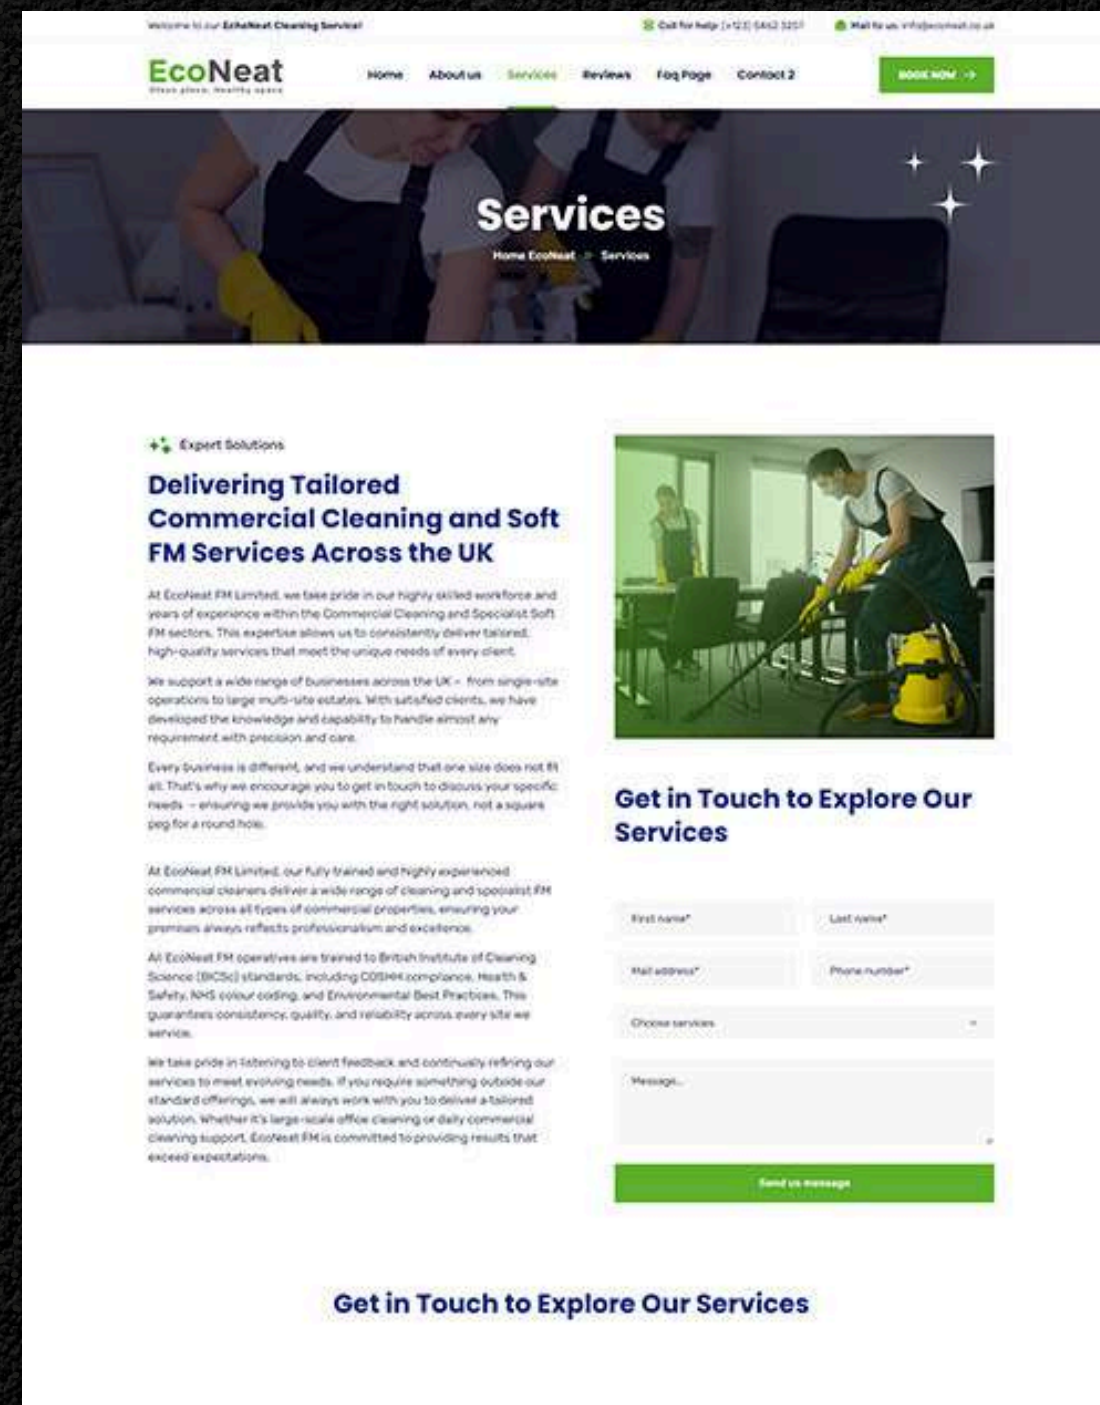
Welcome to our EchoNeat Cleaning Service!

Call for help: [+123] 5462 3257

Mail to us: info@econeat.co.uk

EcoNeat
Clean place. Healthy space

Home About us Services Reviews Faq Page Contact 2

BOOK NOW →

Services

Home EcoNeat > Services

Expert Solutions

Delivering Tailored Commercial Cleaning and Soft FM Services Across the UK

At EcoNeat FM Limited, we take pride in our highly skilled workforce and years of experience within the Commercial Cleaning and Specialist Soft FM sectors. This expertise allows us to consistently deliver tailored, high-quality services that meet the unique needs of every client.

We support a wide range of businesses across the UK – from single-site operations to large multi-site estates. With satisfied clients, we have developed the knowledge and capability to handle almost any requirement with precision and care.

Every business is different, and we understand that one size does not fit all. That's why we encourage you to get in touch to discuss your specific needs – ensuring we provide you with the right solution, not a square peg for a round hole.

At EcoNeat FM Limited, our fully trained and highly experienced commercial cleaners deliver a wide range of cleaning and specialist FM services across all types of commercial properties, ensuring your premises always reflects professionalism and excellence.

All EcoNeat FM operatives are trained to British Institute of Cleaning Science (BICSc) standards, including COSHH compliance, Health & Safety, NHS colour coding, and Environmental Best Practices. This guarantees consistency, quality, and reliability across every site we service.

We take pride in listening to client feedback and continually refining our services to meet evolving needs. If you require something outside our standard offerings, we will always work with you to deliver a tailored solution. Whether it's large-scale office cleaning or daily commercial cleaning support, EcoNeat FM is committed to providing results that exceed expectations.

Get in Touch to Explore Our Services

First name*
Last name*
Mail address*
Phone number*
Choose services
Message...

Send us message

Get in Touch to Explore Our Services